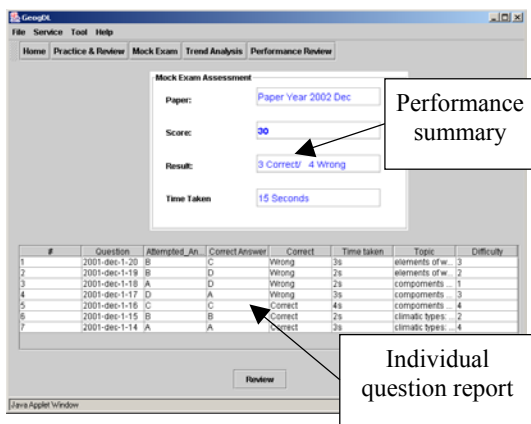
GeogDL
File Service Tool Help
Home Practice & Review Mock Exam Trend Analysis Performance Review

Mock Exam Assessment
Paper: Paper Year 2002 Dec
Score: 30
Result: 3 Correct/ 4 Wrong
Time Taken 15 Seconds

Performance summary

| # | Question | Attempted_An... | Correct Answer | Correct | Time taken | Topic | Difficulty |
|---|---|---|---|---|---|---|---|
| 1 | 2001-dec-1-20 | B | C | Wrong | 3s | elements of w... | 3 |
| 2 | 2001-dec-1-19 | B | D | Wrong | 2s | elements of w... | 2 |
| 3 | 2001-dec-1-18 | A | D | Wrong | 2s | components ... | 1 |
| 4 | 2001-dec-1-17 | D | A | Wrong | 3s | components ... | 3 |
| 5 | 2001-dec-1-16 | C | C | Correct | 4s | components ... | 4 |
| 6 | 2001-dec-1-15 | B | B | Correct | 2s | climatic types: ... | 2 |
| 7 | 2001-dec-1-14 | A | A | Correct | 3s | climatic types: ... | 4 |

Individual question report

Review

Java Applet Window